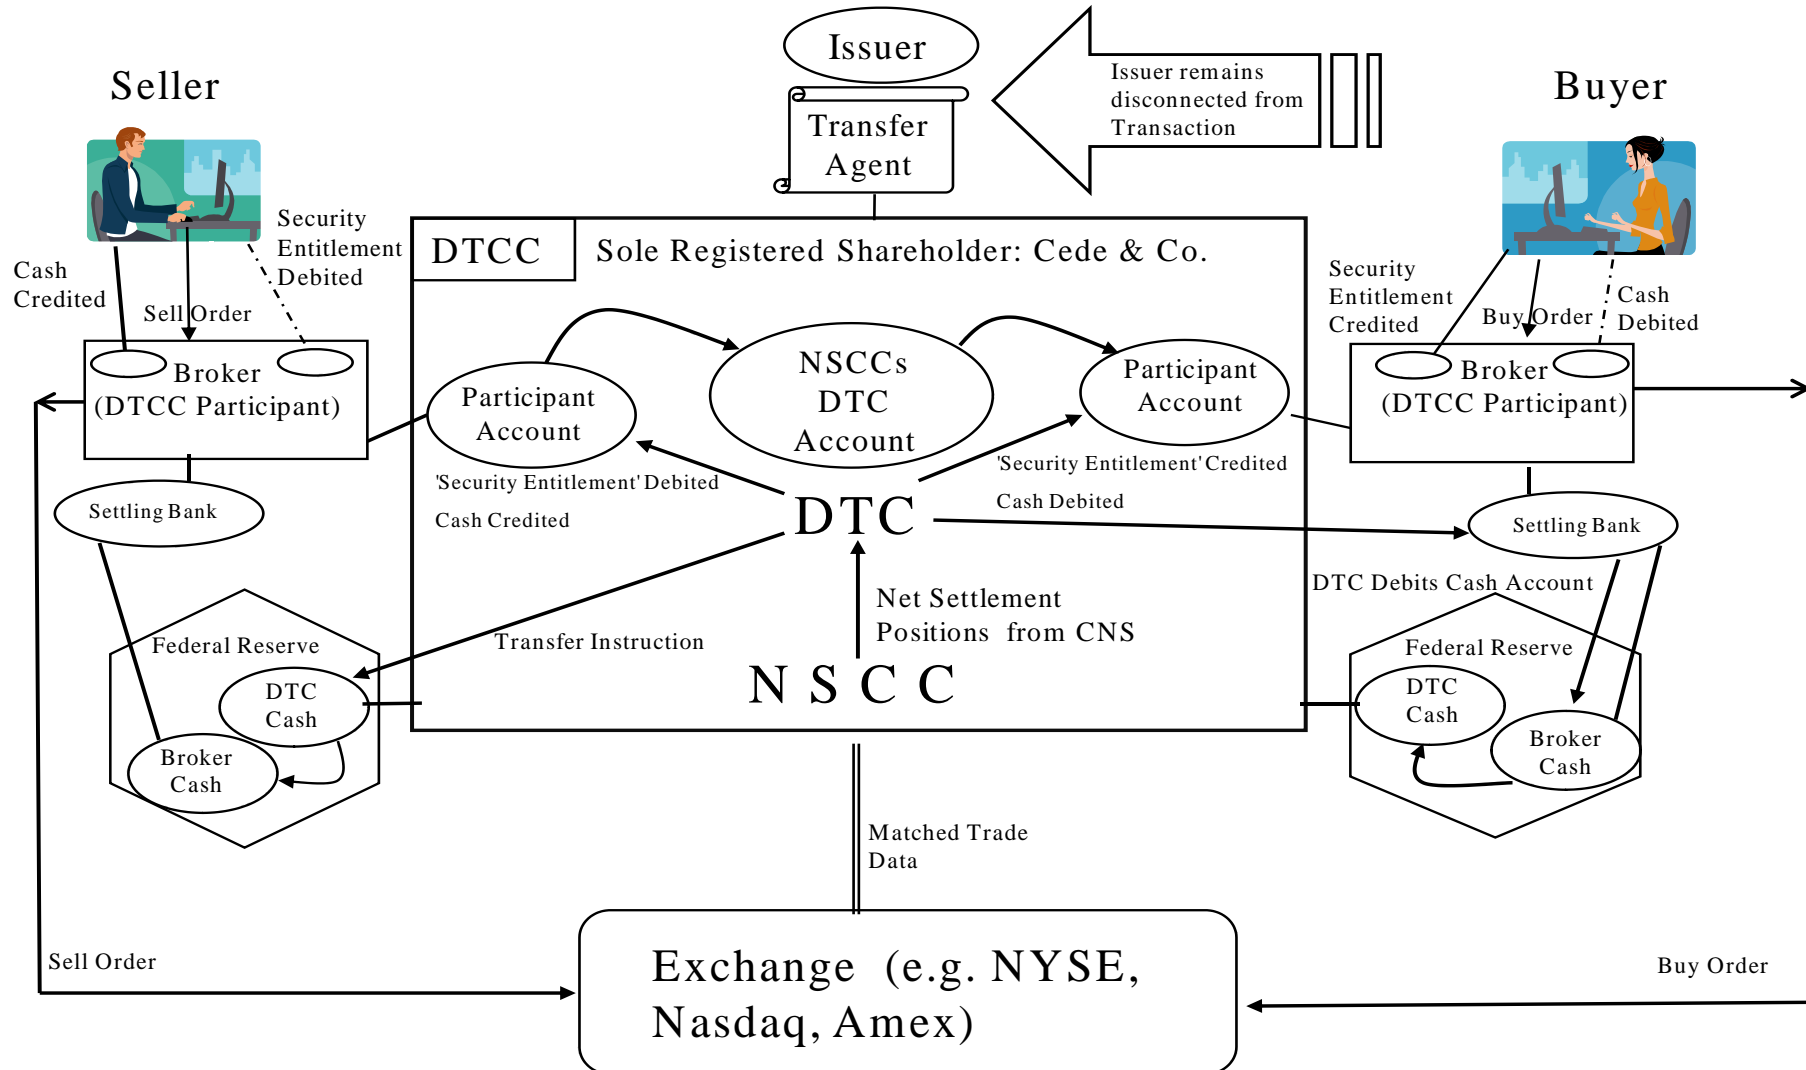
Issuer

Transfer Agent

Issuer remains disconnected from Transaction

Seller

Buyer

Cash Credited

Sell Order

Security Entitlement Debited

Broker (DTCC Participant)

Settling Bank

Federal Reserve

DTC Cash

Broker Cash

DTCC

Sole Registered Shareholder: Cede & Co.

Participant Account

NSCCs DTC Account

Participant Account

'Security Entitlement' Debited

Cash Credited

DTC

'Security Entitlement' Credited

Cash Debited

Transfer Instruction

Net Settlement Positions from CNS

N S C C

Security Entitlement Credited

Buy Order

Cash Debited

Broker (DTCC Participant)

Settling Bank

DTC Debits Cash Account

Federal Reserve

DTC Cash

Broker Cash

Matched Trade Data

Sell Order

Exchange (e.g. NYSE, Nasdaq, Amex)

Buy Order